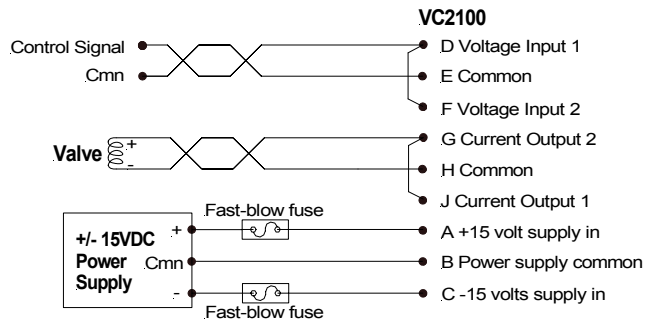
VC2100

Control Signal

Cmn

D Voltage Input 1

E Common

F Voltage Input 2

Valve + -

G Current Output 2

H Common

J Current Output 1

Fast-blow fuse

+/- 15VDC Power Supply

+

Cmn

-

A +15 volt supply in

B Power supply common

C -15 volts supply in

Fast-blow fuse